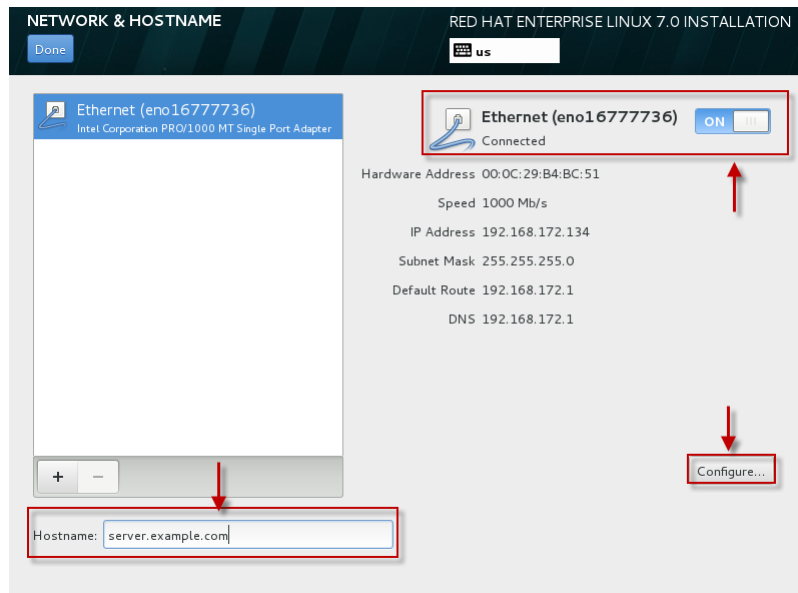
NETWORK & HOSTNAME
Done

RED HAT ENTERPRISE LINUX 7.0 INSTALLATION
us

Ethernet (eno16777736)
Intel Corporation PRO/1000 MT Single Port Adapter

Ethernet (eno16777736)
Connected
ON

Hardware Address 00:0C:29:B4:BC:51
Speed 1000 Mb/s
IP Address 192.168.172.134
Subnet Mask 255.255.255.0
Default Route 192.168.172.1
DNS 192.168.172.1

+ −

Configure...

Hostname: server.example.com